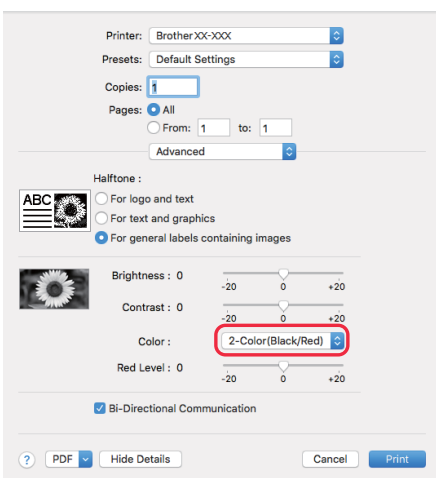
Printer: Brother XX-XXX

Presets: Default Settings

Copies: 1

Pages: All

From: 1 to: 1

Advanced

Halftone :

ABC

For logo and text

For text and graphics

For general labels containing images

Brightness : 0

-20 0 +20

Contrast : 0

-20 0 +20

Color : 2-Color(Black/Red)

Red Level : 0

-20 0 +20

Bi-Directional Communication

? PDF Hide Details Cancel Print